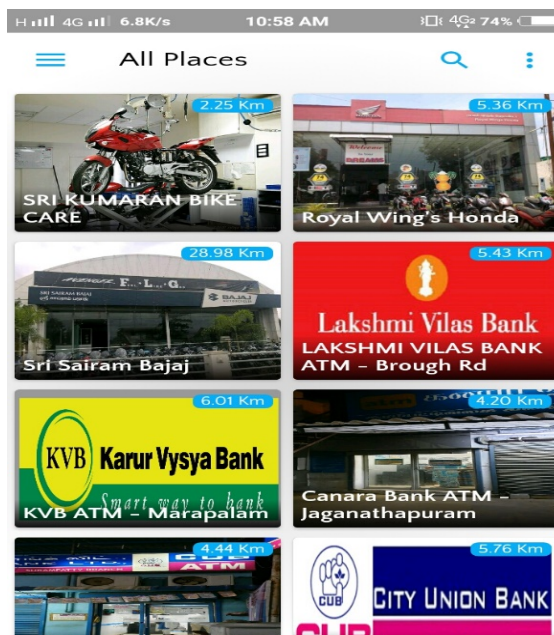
H 4G 6.8K/s 10:58 AM 4G 74%

All Places

2.25 Km
SRI KUMARAN BIKE CARE

5.36 Km
Royal Wing's Honda

28.98 Km
F.L.G.
BAJAJ
Sri Sairam Bajaj

5.43 Km
Lakshmi Vilas Bank
LAKSHMI VILAS BANK ATM - Brough Rd

6.01 Km
KVB Karur Vysya Bank
Smart way to bank
KVB ATM - Marapalam

4.20 Km
Canara Bank ATM - Jaganathapuram

4.44 Km
ATM

5.76 Km
CUB
CITY UNION BANK